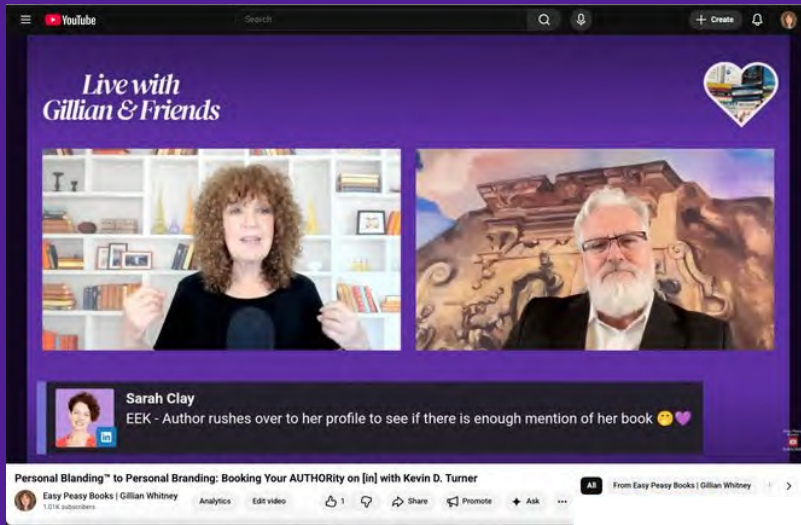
YouTube
Search
+ Create

Live with Gillian & Friends

Sarah Clay
EEK - Author rushes over to her profile to see if there is enough mention of her book 🤭💜

Personal Blanding™ to Personal Branding: Booking Your AUTHORity on [in] with Kevin D. Turner
Easy Peasy Books | Gillian Whitney
1.01K subscribers
Analytics
Edit video
1
Share
Promote
Ask
...
All
From Easy Peasy Books | Gillian Whitney